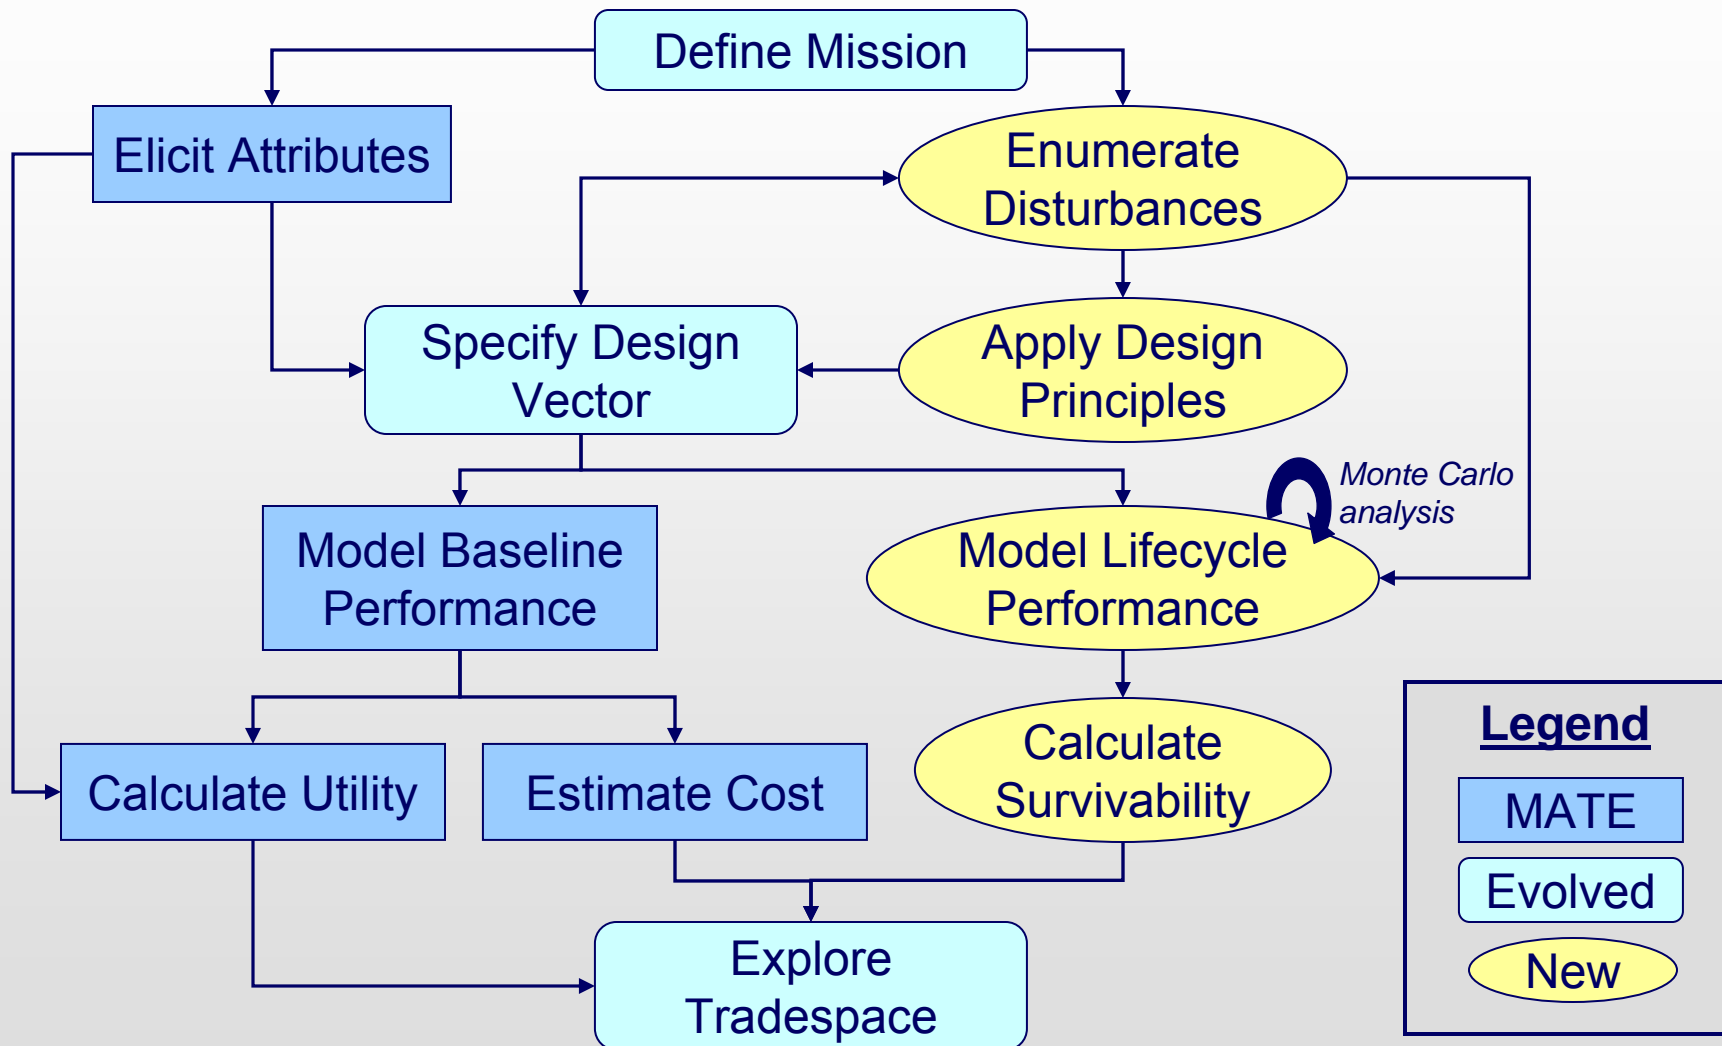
Define Mission

Elicit Attributes

Enumerate Disturbances

Specify Design Vector

Apply Design Principles

Monte Carlo analysis

Model Baseline Performance

Model Lifecycle Performance

Calculate Utility

Estimate Cost

Calculate Survivability

Explore Tradespace

Legend

MATE

Evolved

New